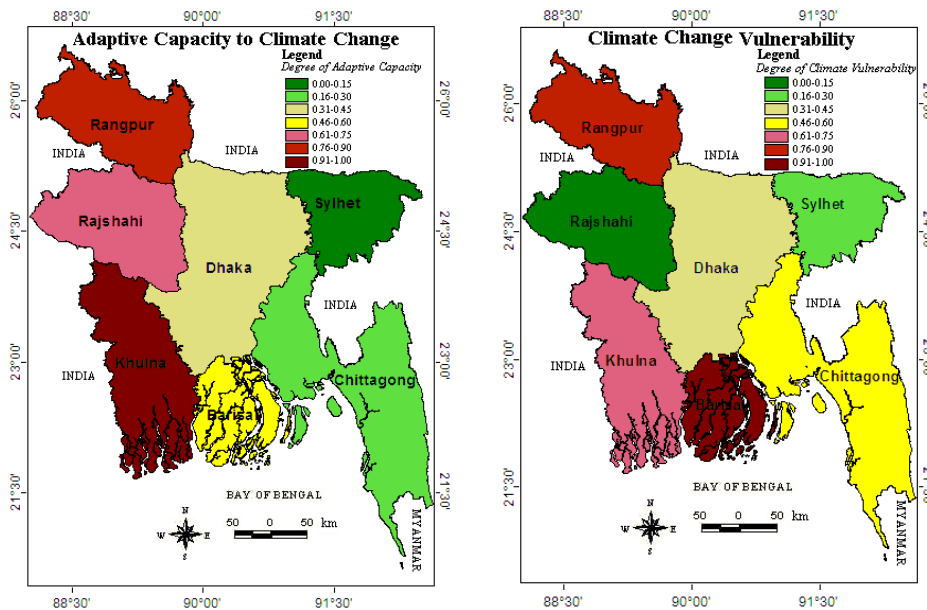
88°30'
90°00'
91°30'

Adaptive Capacity to Climate Change

Legend
Degree of Adaptive Capacity
0.00-0.15
0.16-0.30
0.31-0.45
0.46-0.60
0.61-0.75
0.76-0.90
0.91-1.00

26°00'
26°00'
24°30'
24°30'
23°00'
23°00'
21°30'
21°30'

Rangpur
INDIA
INDIA
Rajshahi
Sylhet
Dhaka
INDIA
INDIA
Khulna
Barisal
Chittagong
BAY OF BENGAL
MYANMAR
N
S
E
W
50 0 50 km

88°30'
90°00'
91°30'

Climate Change Vulnerability

Legend
Degree of Climate Vulnerability
0.00-0.15
0.16-0.30
0.31-0.45
0.46-0.60
0.61-0.75
0.76-0.90
0.91-1.00

26°00'
24°30'
23°00'
21°30'

Rangpur
INDIA
INDIA
Rajshahi
Sylhet
Dhaka
INDIA
INDIA
Khulna
Barisal
Chittagong
BAY OF BENGAL
MYANMAR
N
S
E
W
50 0 50 km

88°30'
90°00'
91°30'